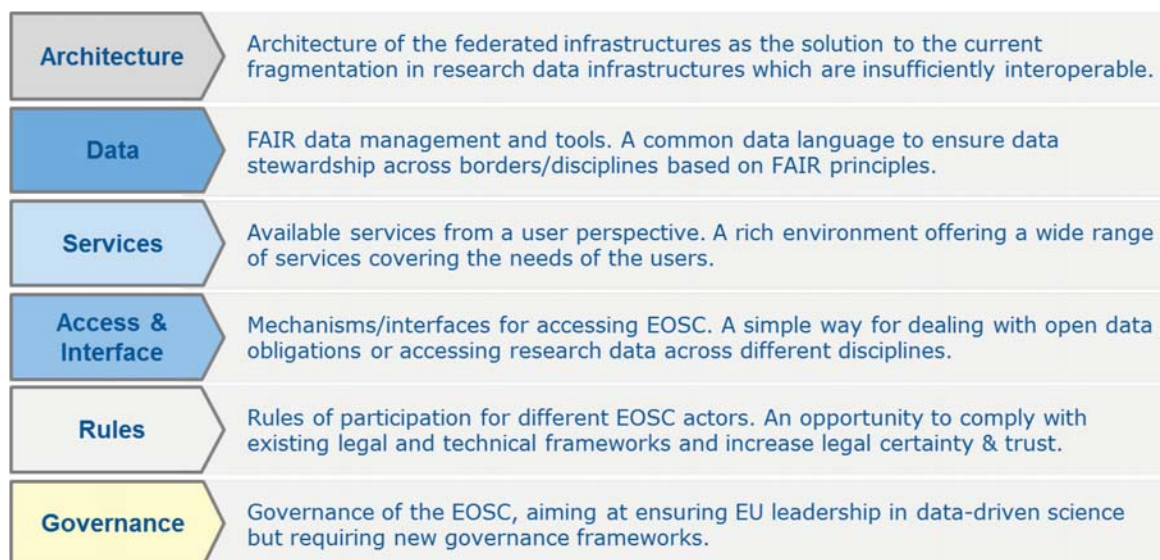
Architecture

Architecture of the federated infrastructures as the solution to the current fragmentation in research data infrastructures which are insufficiently interoperable.

Data

FAIR data management and tools. A common data language to ensure data stewardship across borders/disciplines based on FAIR principles.

Services

Available services from a user perspective. A rich environment offering a wide range of services covering the needs of the users.

Access & Interface

Mechanisms/interfaces for accessing EOSC. A simple way for dealing with open data obligations or accessing research data across different disciplines.

Rules

Rules of participation for different EOSC actors. An opportunity to comply with existing legal and technical frameworks and increase legal certainty & trust.

Governance

Governance of the EOSC, aiming at ensuring EU leadership in data-driven science but requiring new governance frameworks.